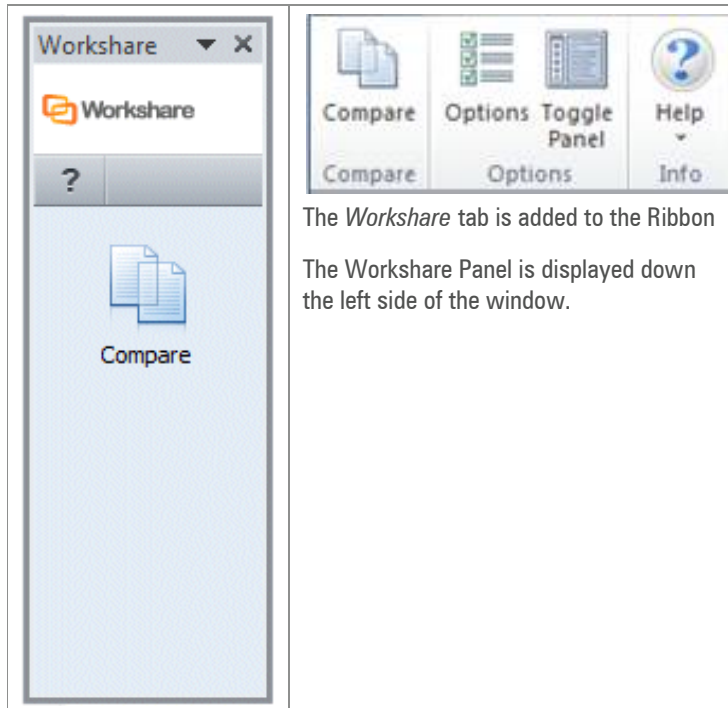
Workshare ▼ ✕

Workshare

?

Compare

Compare

Options

Toggle Panel

Help

Compare

Options

Info

The *Workshare* tab is added to the Ribbon

The Workshare Panel is displayed down the left side of the window.